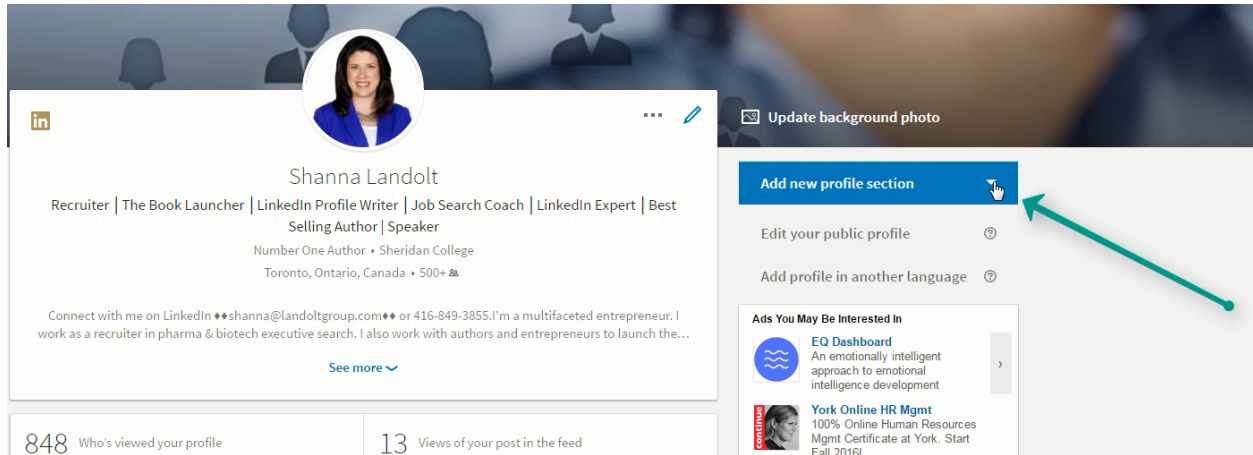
in

Shanna Landolt

Recruiter | The Book Launcher | LinkedIn Profile Writer | Job Search Coach | LinkedIn Expert | Best Selling Author | Speaker

Number One Author • Sheridan College

Toronto, Ontario, Canada • 500+

Connect with me on LinkedIn ♦♦shanna@landoltgroup.com♦♦ or 416-849-3855.I'm a multifaceted entrepreneur. I work as a recruiter in pharma & biotech executive search. I also work with authors and entrepreneurs to launch the…

See more

848 Who's viewed your profile

13 Views of your post in the feed

Update background photo

Add new profile section

Edit your public profile

Add profile in another language

Ads You May Be Interested In

EQ Dashboard
An emotionally intelligent approach to emotional intelligence development

continue

York Online HR Mgmt
100% Online Human Resources Mgmt Certificate at York. Start Fall 2016!